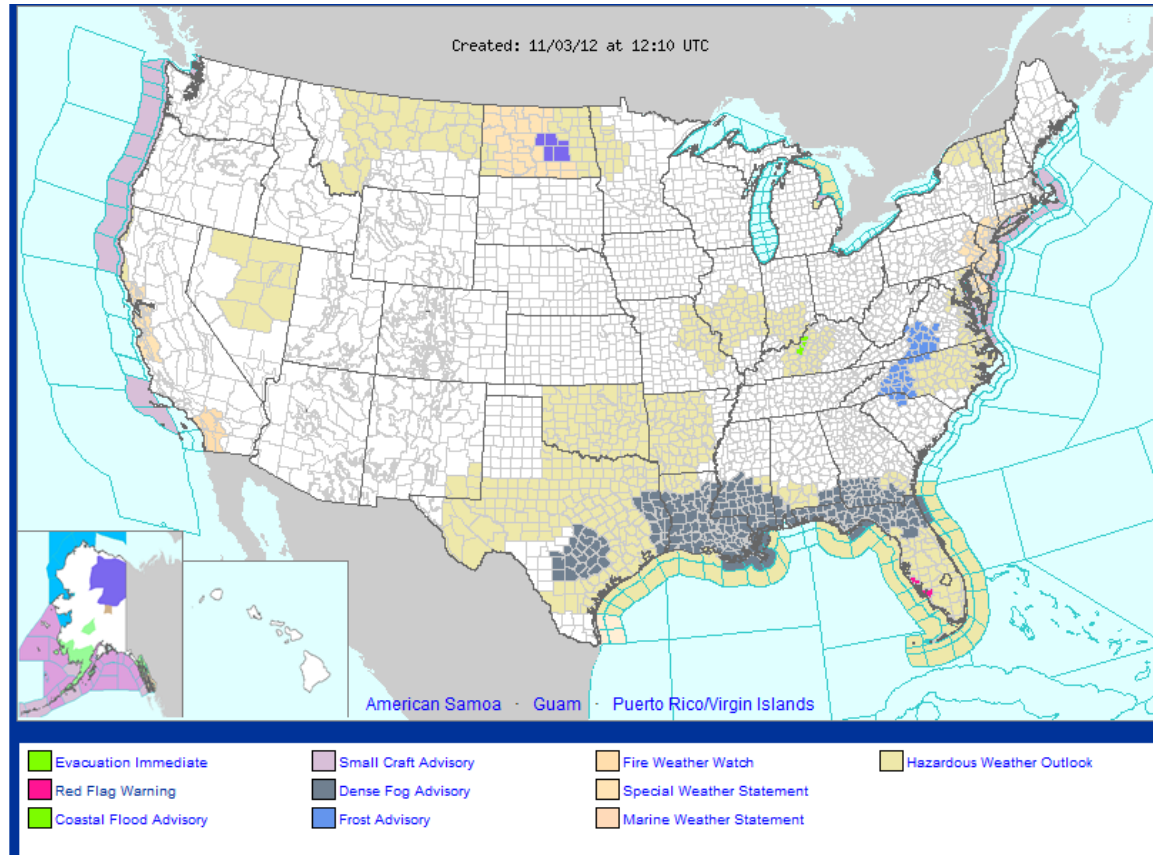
Created: 11/03/12 at 12:10 UTC

American Samoa · Guam · Puerto Rico/Virgin Islands

Evacuation Immediate
Red Flag Warning
Coastal Flood Advisory

Small Craft Advisory
Dense Fog Advisory
Frost Advisory

Fire Weather Watch
Special Weather Statement
Marine Weather Statement

Hazardous Weather Outlook